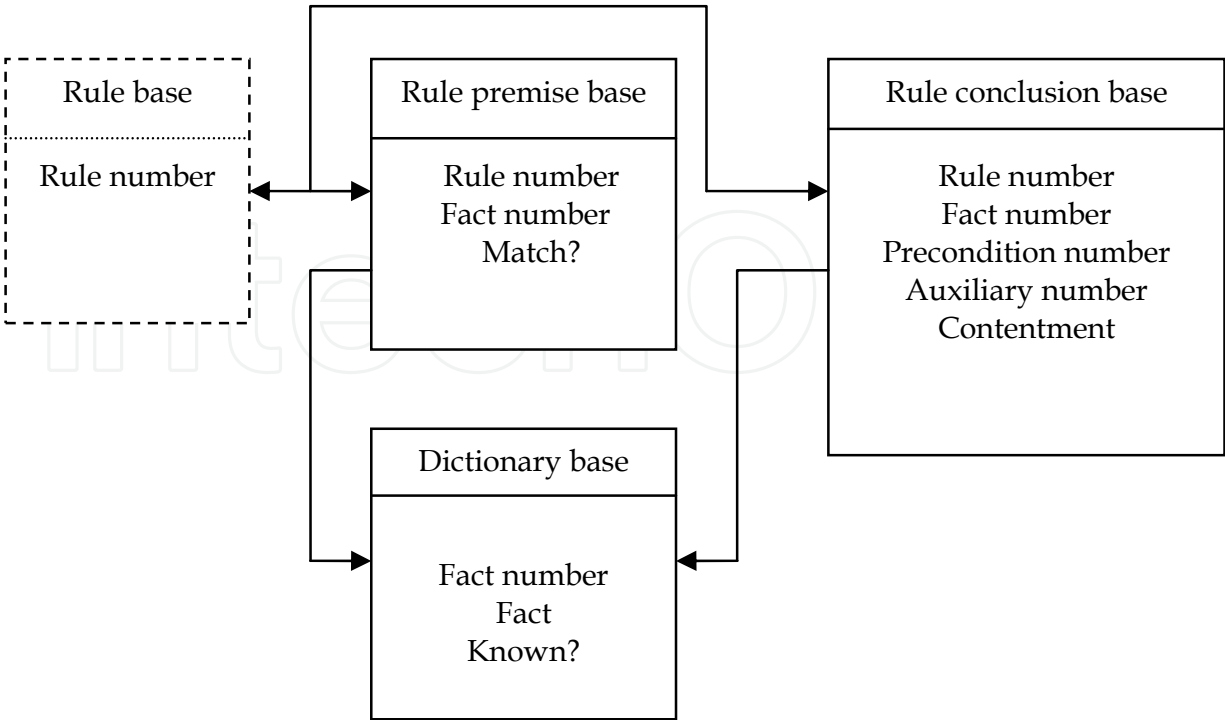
Rule base

Rule number

Rule premise base

Rule number
Fact number
Match?

Rule conclusion base

Rule number
Fact number
Precondition number
Auxiliary number
Contentment

Dictionary base

Fact number
Fact
Known?